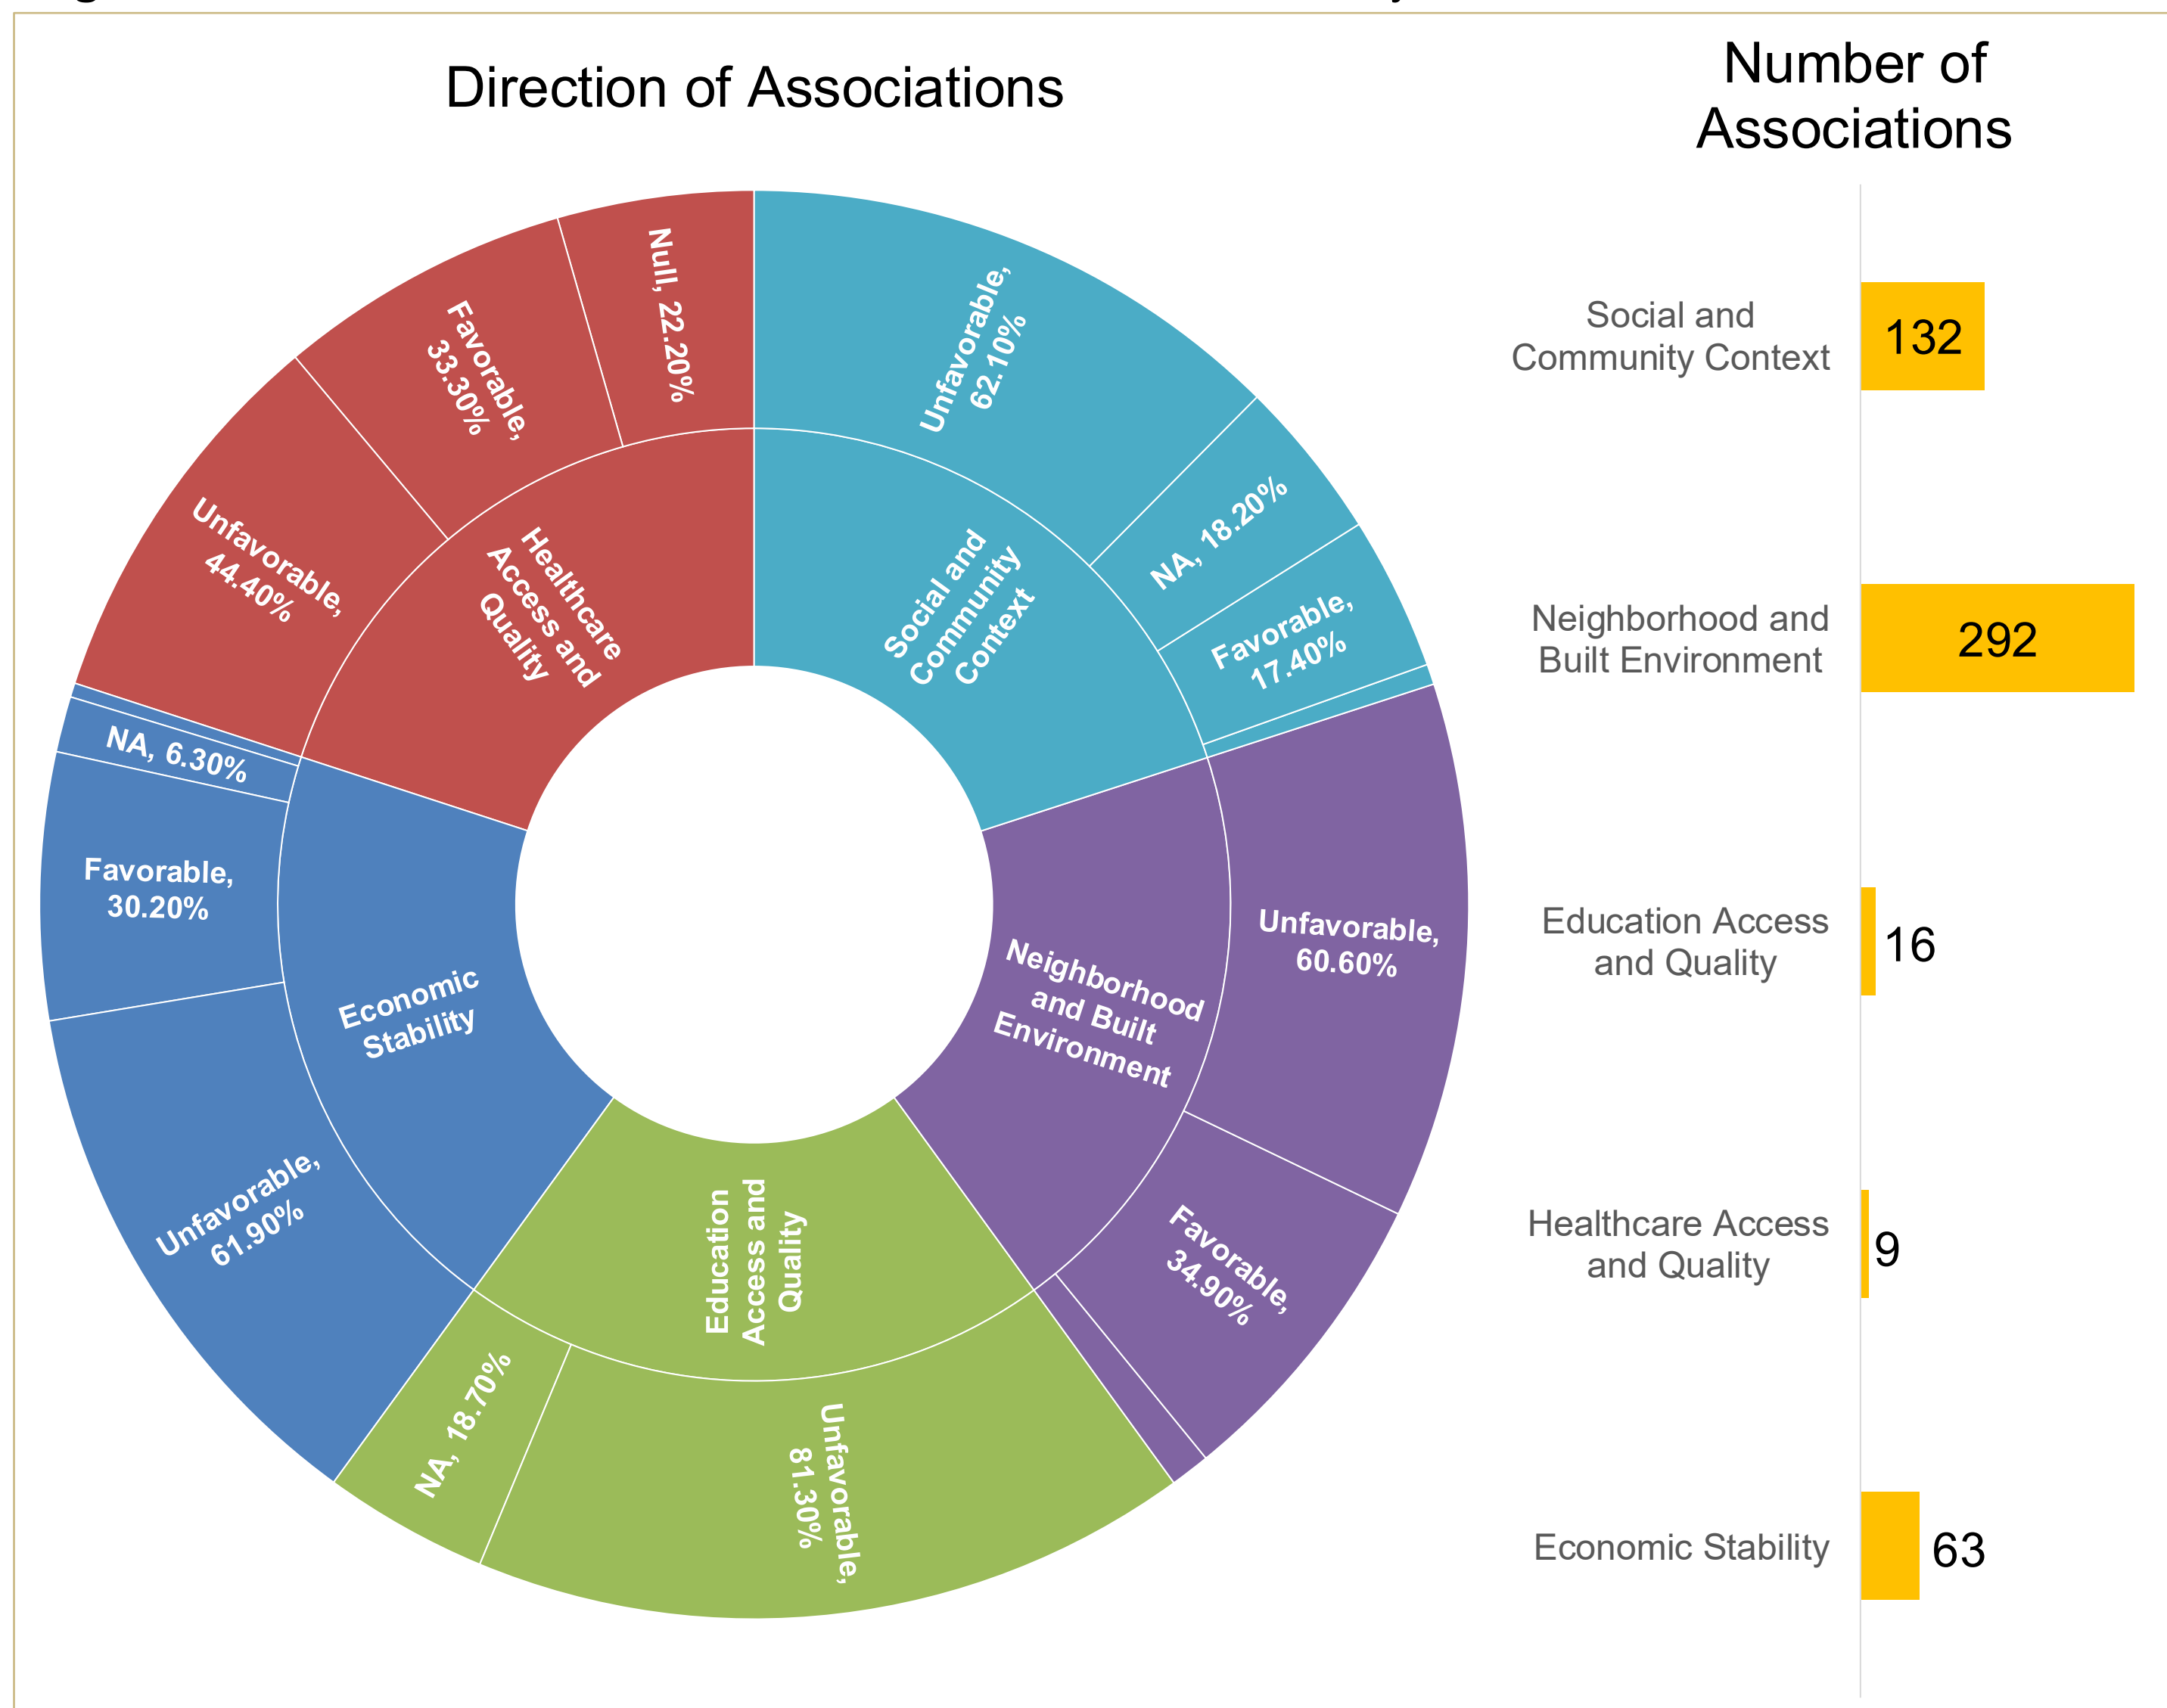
Direction of Associations

Null, 22.20%
Favorable, 33.30%
Unfavorable, 44.40%
Healthcare Access and Quality
Unfavorable, 62.10%
NA, 18.20%
Favorable, 17.40%
Social and Community Context
NA, 6.30%
Favorable, 30.20%
Economic Stability
Unfavorable, 61.90%
Unfavorable, 60.60%
Neighborhood and Built Environment
Favorable, 34.90%
Education Access and Quality
NA, 18.70%
Unfavorable, 81.30%

Number of Associations

Social and Community Context 132
Neighborhood and Built Environment 292
Education Access and Quality 16
Healthcare Access and Quality 9
Economic Stability 63